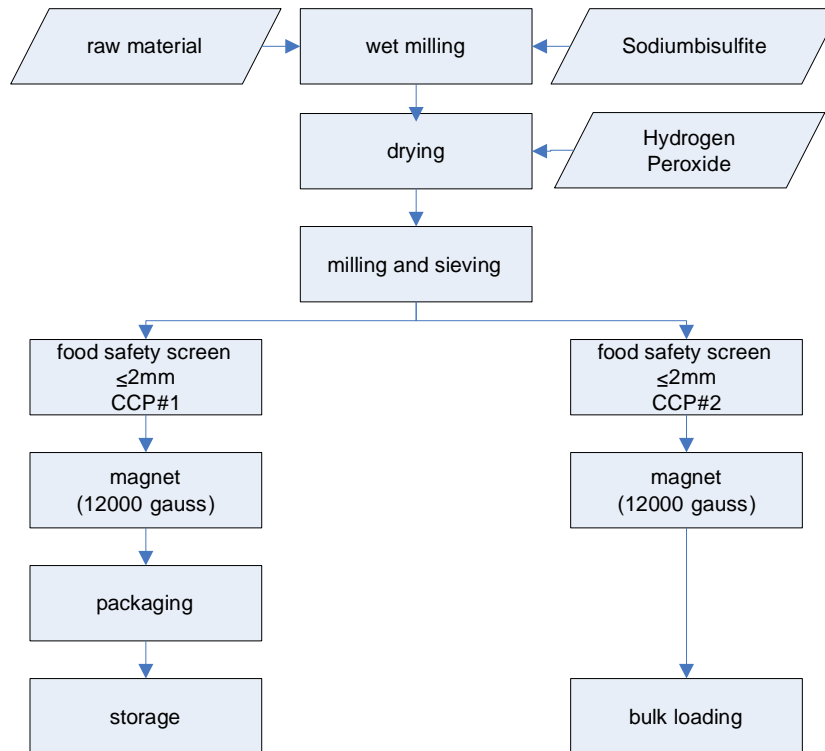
raw material

wet milling

Sodiumbisulfite

drying

Hydrogen Peroxide

milling and sieving

food safety screen
$\leq$2mm
CCP#1

food safety screen
$\leq$2mm
CCP#2

magnet
(12000 gauss)

magnet
(12000 gauss)

packaging

storage

bulk loading